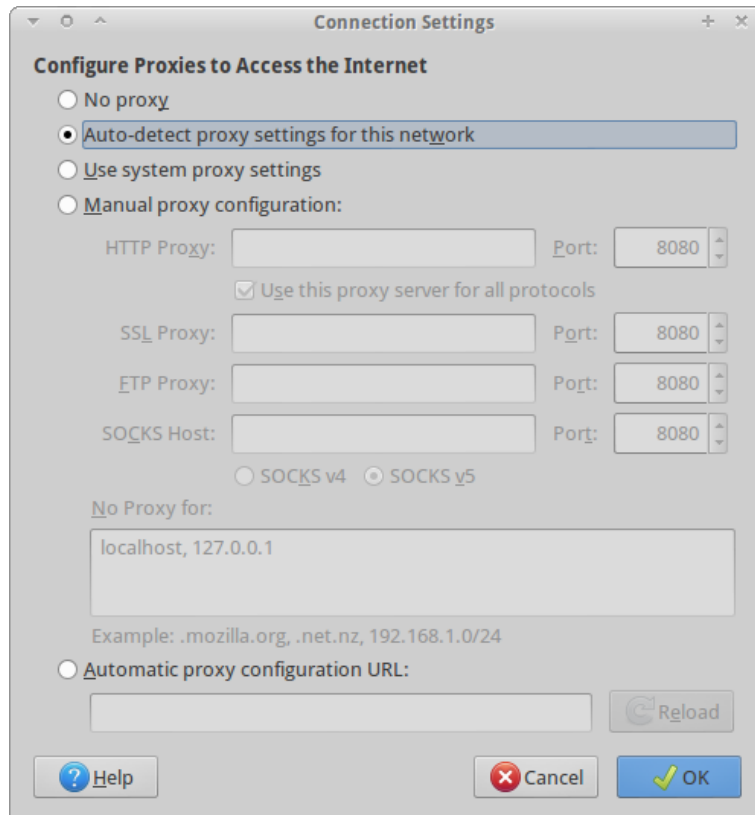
Connection Settings

Configure Proxies to Access the Internet

No proxy

Auto-detect proxy settings for this network

Use system proxy settings

Manual proxy configuration:

HTTP Proxy: Port: 8080

Use this proxy server for all protocols

SSL Proxy: Port: 8080

FTP Proxy: Port: 8080

SOCKS Host: Port: 8080

SOCKS v4 SOCKS v5

No Proxy for:

localhost, 127.0.0.1

Example: .mozilla.org, .net.nz, 192.168.1.0/24

Automatic proxy configuration URL:

Reload

Help Cancel OK